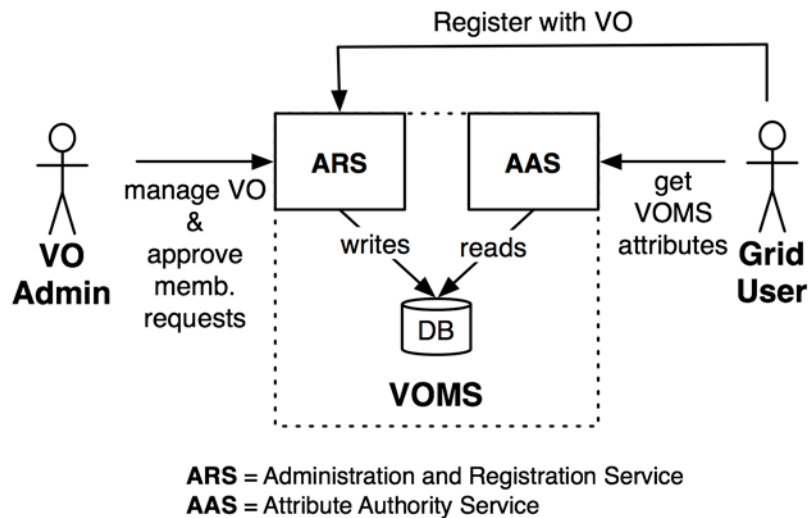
Register with VO

VO Admin

manage VO & approve memb. requests

ARS

AAS

get VOMS attributes

Grid User

writes

reads

DB

VOMS

**ARS** = Administration and Registration Service
**AAS** = Attribute Authority Service